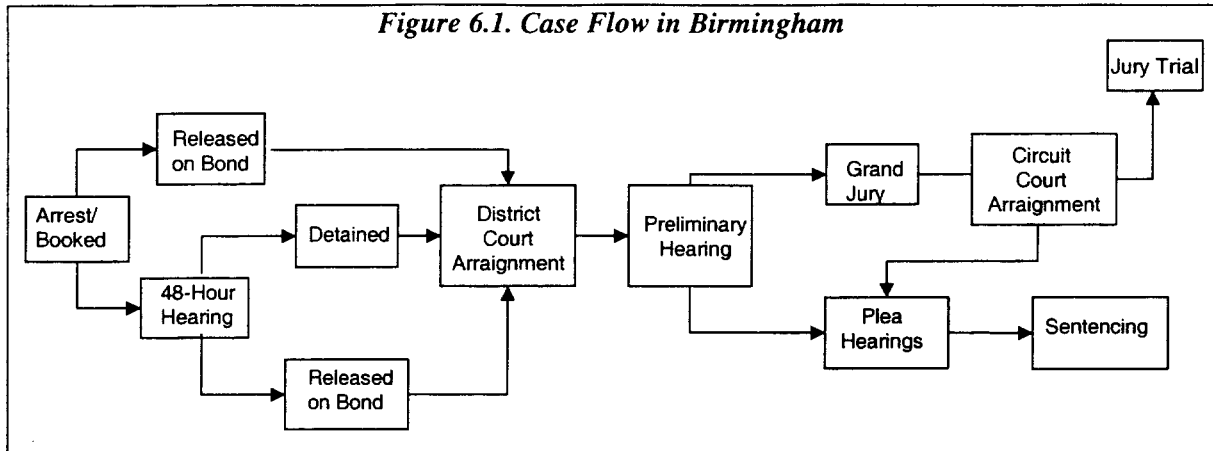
*Figure 6.1. Case Flow in Birmingham*

Jury Trial

Released on Bond

Grand Jury

Circuit Court Arraignment

Arrest/ Booked

Detained

District Court Arraignment

Preliminary Hearing

48-Hour Hearing

Plea Hearings

Sentencing

Released on Bond